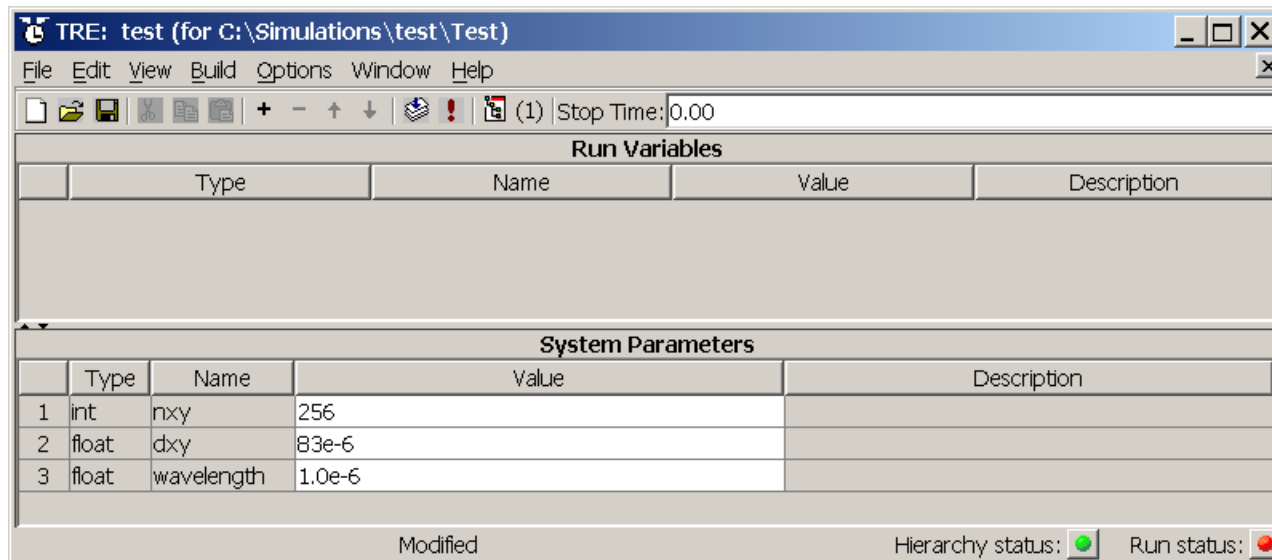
TRE: test (for C:\Simulations\test\Test)

File Edit View Build Options Window Help

+ − ↑ ↓ ! (1) Stop Time: 0.00

Run Variables

| | Type | Name | Value | Description |
|---|---|---|---|---|

System Parameters

| | Type | Name | Value | Description |
|---|---|---|---|---|
| 1 | int | nxy | 256 | |
| 2 | float | dxy | 83e-6 | |
| 3 | float | wavelength | 1.0e-6 | |

Modified

Hierarchy status:

Run status: